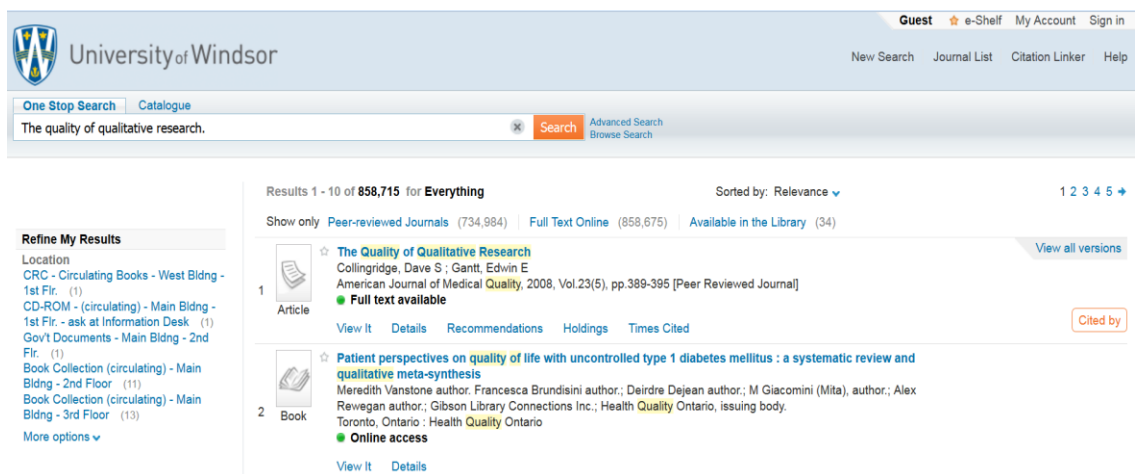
Guest e-Shelf My Account Sign in

University of Windsor

New Search Journal List Citation Linker Help

One Stop Search Catalogue

The quality of qualitative research.

Search

Advanced Search
Browse Search

Results 1 - 10 of 858,715 for Everything

Sorted by: Relevance

1 2 3 4 5

Show only Peer-reviewed Journals (734,984) Full Text Online (858,675) Available in the Library (34)

Refine My Results

Location

CRC - Circulating Books - West Bldng - 1st Flr. (1)

CD-ROM - (circulating) - Main Bldng - 1st Flr. - ask at Information Desk (1)

Gov't Documents - Main Bldng - 2nd Flr. (1)

Book Collection (circulating) - Main Bldng - 2nd Floor (11)

Book Collection (circulating) - Main Bldng - 3rd Floor (13)

More options

1 Article

The Quality of Qualitative Research

Collingridge, Dave S ; Gantt, Edwin E

American Journal of Medical Quality, 2008, Vol.23(5), pp.389-395 [Peer Reviewed Journal]

Full text available

View It Details Recommendations Holdings Times Cited

View all versions

Cited by

2 Book

Patient perspectives on quality of life with uncontrolled type 1 diabetes mellitus : a systematic review and qualitative meta-synthesis

Meredith Vanstone author. Francesca Brundisini author.; Deirdre Dejean author.; M Giacomini (Mita), author.; Alex Rewegan author.; Gibson Library Connections Inc.; Health Quality Ontario, issuing body.

Toronto, Ontario : Health Quality Ontario

Online access

View It Details